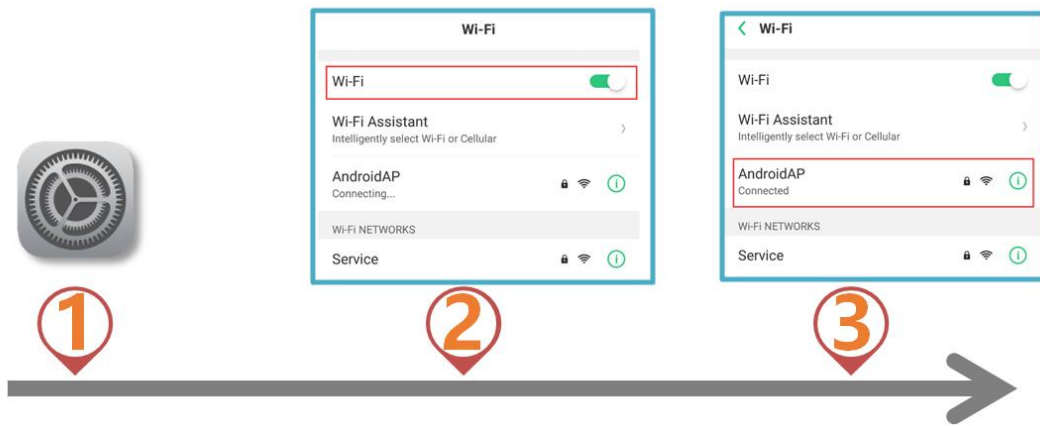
Wi-Fi

Wi-Fi

Wi-Fi Assistant
Intelligently select Wi-Fi or Cellular

AndroidAP
Connecting...

WI-FI NETWORKS

Service

Wi-Fi

Wi-Fi

Wi-Fi Assistant
Intelligently select Wi-Fi or Cellular

AndroidAP
Connected

WI-FI NETWORKS

Service

1

2

3